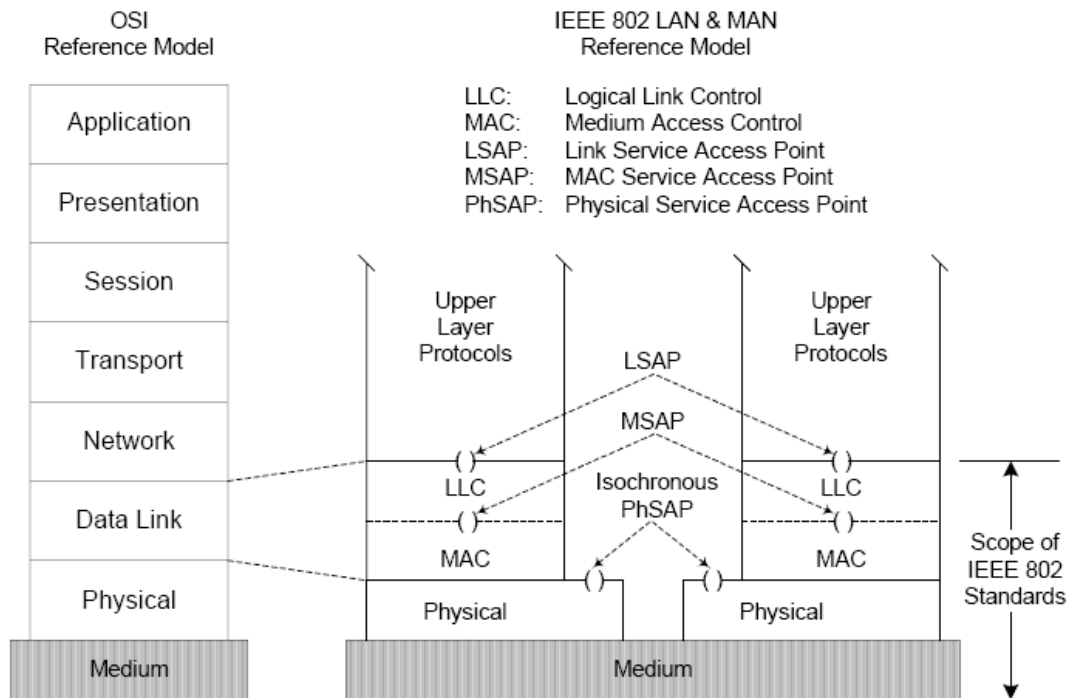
OSI
Reference Model

Application

Presentation

Session

Transport

Network

Data Link

Physical

Medium

IEEE 802 LAN & MAN
Reference Model

LLC: Logical Link Control
MAC: Medium Access Control
LSAP: Link Service Access Point
MSAP: MAC Service Access Point
PhSAP: Physical Service Access Point

Upper Layer Protocols

LSAP

Upper Layer Protocols

MSAP

LLC

Isochronous PhSAP

LLC

MAC

MAC

Physical

Physical

Scope of IEEE 802 Standards

Medium